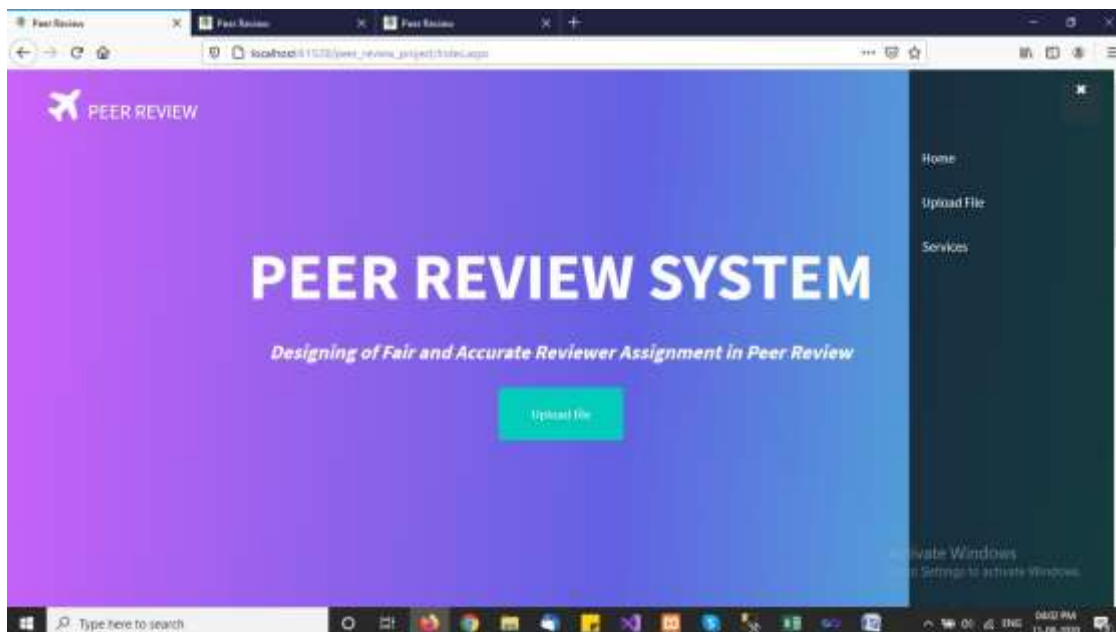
Peer Review
Peer Review
Peer Review

localhost:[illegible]/peer_review_project/index.aspx

PEER REVIEW

Home
Upload File
Services

PEER REVIEW SYSTEM

Designing of Fair and Accurate Reviewer Assignment in Peer Review

Upload file

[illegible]vate Windows
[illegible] Settings to activate Windows.

Type here to search

ENG
04:02 PM
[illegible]